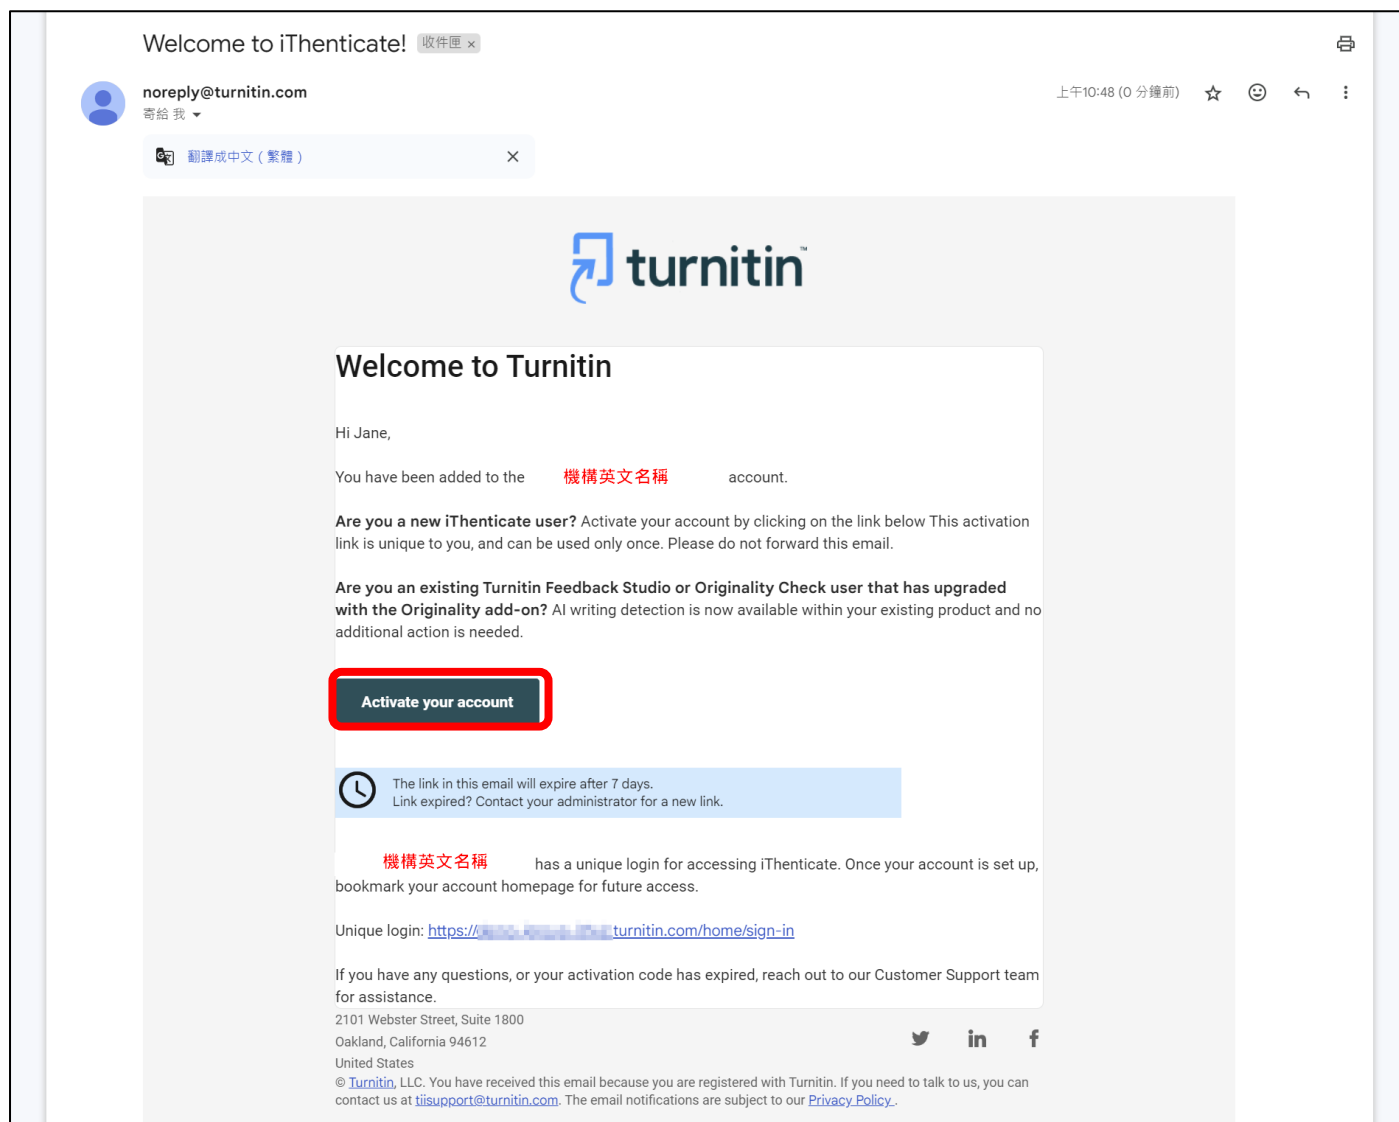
Welcome to iThenticate! 收件匣 ×

noreply@turnitin.com
寄給 我

上午10:48 (0 分鐘前)

翻譯成中文（繁體）

turnitin

Welcome to Turnitin

Hi Jane,

You have been added to the 機構英文名稱 account.

**Are you a new iThenticate user?** Activate your account by clicking on the link below This activation link is unique to you, and can be used only once. Please do not forward this email.

**Are you an existing Turnitin Feedback Studio or Originality Check user that has upgraded with the Originality add-on?** AI writing detection is now available within your existing product and no additional action is needed.

Activate your account

The link in this email will expire after 7 days.
Link expired? Contact your administrator for a new link.

機構英文名稱 has a unique login for accessing iThenticate. Once your account is set up, bookmark your account homepage for future access.

Unique login: https://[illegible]turnitin.com/home/sign-in

If you have any questions, or your activation code has expired, reach out to our Customer Support team for assistance.

2101 Webster Street, Suite 1800
Oakland, California 94612
United States
© Turnitin, LLC. You have received this email because you are registered with Turnitin. If you need to talk to us, you can contact us at tiisupport@turnitin.com. The email notifications are subject to our Privacy Policy .